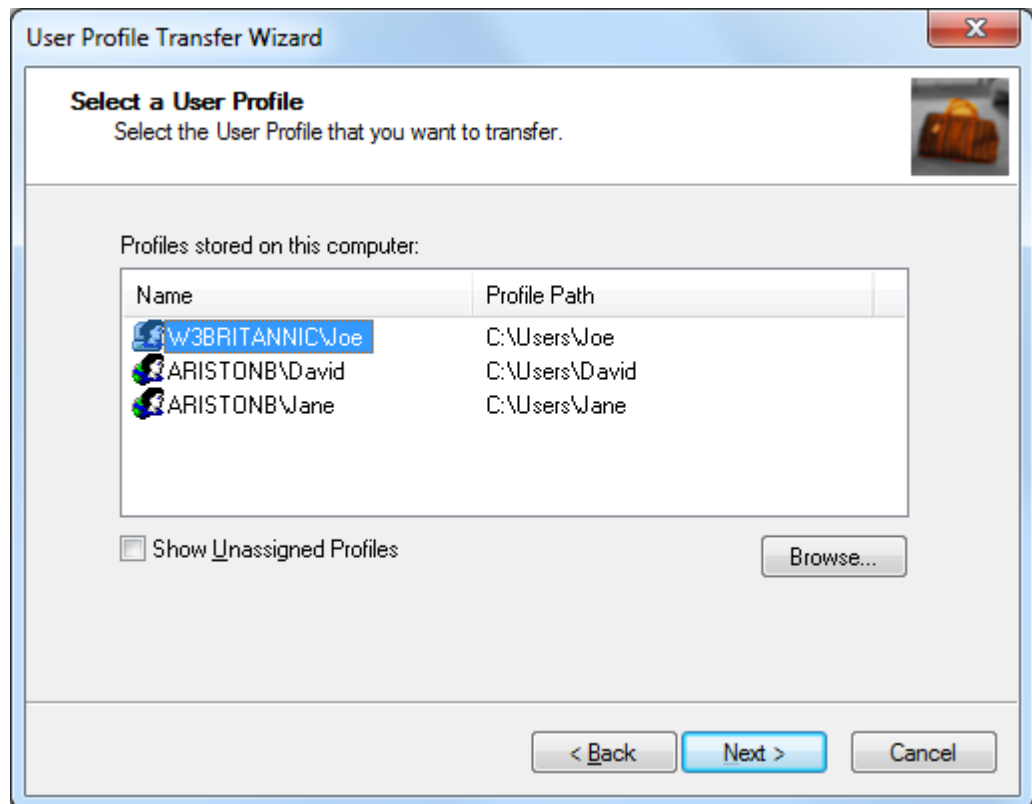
User Profile Transfer Wizard

Select a User Profile
Select the User Profile that you want to transfer.

Profiles stored on this computer:

| Name | Profile Path |
|---|---|
| W3BRITANNIC\Joe | C:\Users\Joe |
| ARISTONB\David | C:\Users\David |
| ARISTONB\Jane | C:\Users\Jane |

Show Unassigned Profiles

Browse...

< Back

Next >

Cancel